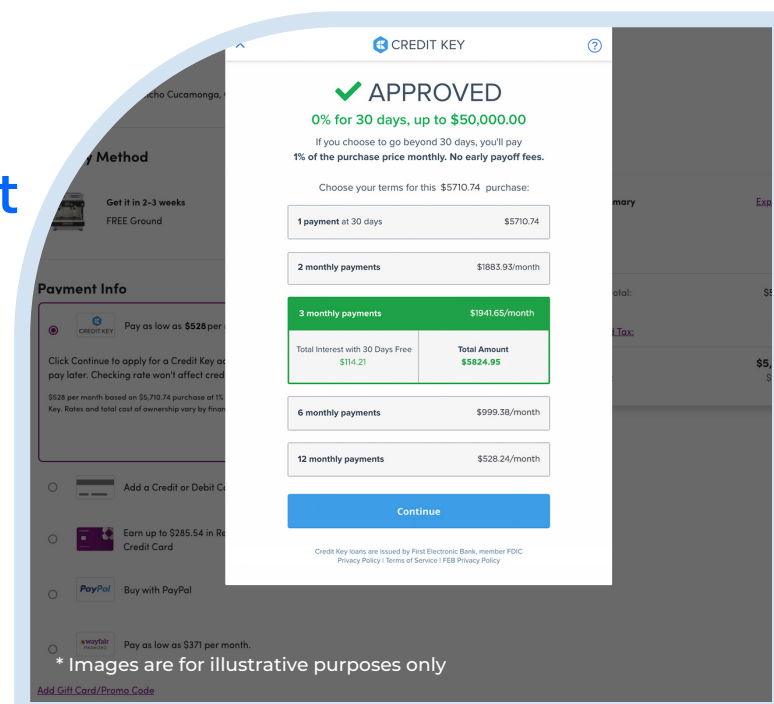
t

cho Cucamonga,

y Method

Get it in 2-3 weeks
FREE Ground

Payment Info

CREDIT KEY Pay as low as $528 per

Click Continue to apply for a Credit Key ac pay later. Checking rate won't affect cred

$528 per month based on $5,710.74 purchase at 1% Key. Rates and total cost of ownership vary by finan

Add a Credit or Debit Ca

Earn up to $285.54 in Re Credit Card

PayPal Buy with PayPal

wayfair FINANCING Pay as low as $371 per month.

Add Gift Card/Promo Code

mary

Exp

otal:

$5

d Tax:

$5,

$

CREDIT KEY

?

APPROVED

0% for 30 days, up to $50,000.00

If you choose to go beyond 30 days, you'll pay **1% of the purchase price monthly. No early payoff fees.**

Choose your terms for this $5710.74 purchase:

| 1 payment at 30 days | $5710.74 |
|---|---|
| 2 monthly payments | $1883.93/month |
| 3 monthly payments | $1941.65/month |
| Total Interest with 30 Days Free $114.21 | Total Amount $5824.95 |
| 6 monthly payments | $999.38/month |
| 12 monthly payments | $528.24/month |

Continue

Credit Key loans are issued by First Electronic Bank, member FDIC
Privacy Policy | Terms of Service | FEB Privacy Policy

* Images are for illustrative purposes only